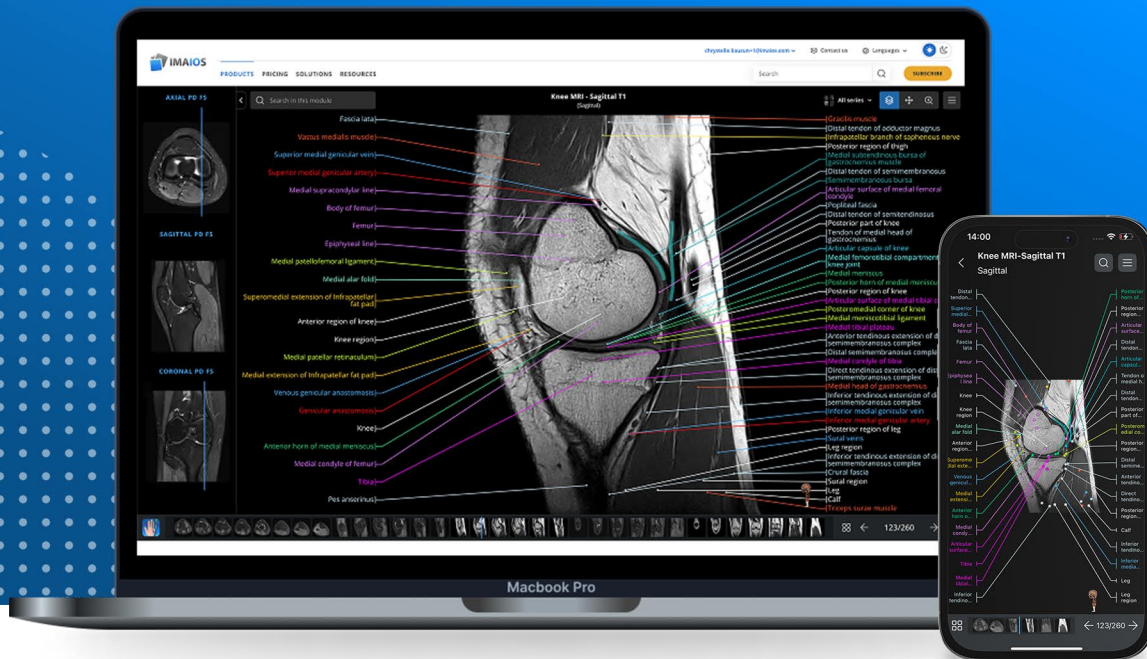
IMAIOS

PRODUCTS PRICING SOLUTIONS RESOURCES

chrystelle.bouron+1@imaios.com Contact us Languages

Search

SUBSCRIBE

AXIAL PD FS

SAGITTAL PD FS

CORONAL PD FS

Search in this module

Knee MRI - Sagittal T1
(Sagittal)

All series

Fascia lata
Vastus medialis muscle
Superior medial genicular vein
Superior medial genicular artery
Medial supracondylar line
Body of femur
Femur
Epiphyseal line
Medial patellofemoral ligament
Medial alar fold
Superomedial extension of Infrapatellar fat pad
Anterior region of knee
Knee region
Medial patellar retinaculum
Medial extension of Infrapatellar fat pad
Venous genicular anastomosis
Genicular anastomosis
Knee
Anterior horn of medial meniscus
Medial condyle of femur
Tibia
Pes anserinus

Gracilis muscle
Distal tendon of adductor magnus
Infrapatellar branch of saphenous nerve
Posterior region of thigh
Medial subtendinous bursa of gastrocnemius muscle
Distal tendon of semimembranosus
Semimembranosus bursa
Articular surface of medial femoral condyle
Popliteal fascia
Distal tendon of semitendinosus
Posterior part of knee
Tendon of medial head of gastrocnemius
Articular capsule of knee
Medial femorotibial compartment of knee joint
Medial meniscus
Posterior horn of medial meniscus
Posterior region of knee
Articular surface of medial tibial condyle
Posteromedial corner of knee
Medial meniscotibial ligament
Medial tibial plateau
Anterior tendinous extension of distal semimembranosus complex
Distal semimembranosus complex
Medial condyle of tibia
Direct tendinous extension of distal semimembranosus complex
Medial head of gastrocnemius
Inferior tendinous extension of distal semimembranosus complex
Inferior medial genicular vein
Inferior medial genicular artery
Posterior region of leg
Sural veins
Leg region
Inferior tendinous extension of distal semimembranosus complex
Crural fascia
Sural region
Leg
Calf
Triceps surae muscle

123/260

Macbook Pro

14:00

Knee MRI-Sagittal T1
Sagittal

Distal tendon...
Superior medial...
Body of femur
Fascia lata
Femur
Epiphyseal line
Knee
Knee region
Medial alar fold
Anterior region...
Superomedial extension...
Venous genicul...
Medial extensi...
Anterior horn o...
Medial condy...
Articular surface...
Tibia
Medial tibial...
Inferior tendino...

Posterior horn of...
Posterior medial...
Articular surface...
Distal tendon...
Articular capsul...
Tendon o medial h...
Distal tendo...
Posterior part of...
Posteromedial co...
Posterior region...
Distal semime...
Anterior tendino...
Direct tendino...
Posterior region...
Calf
Inferior tendino...
Inferior media...
Leg
Leg region

123/260